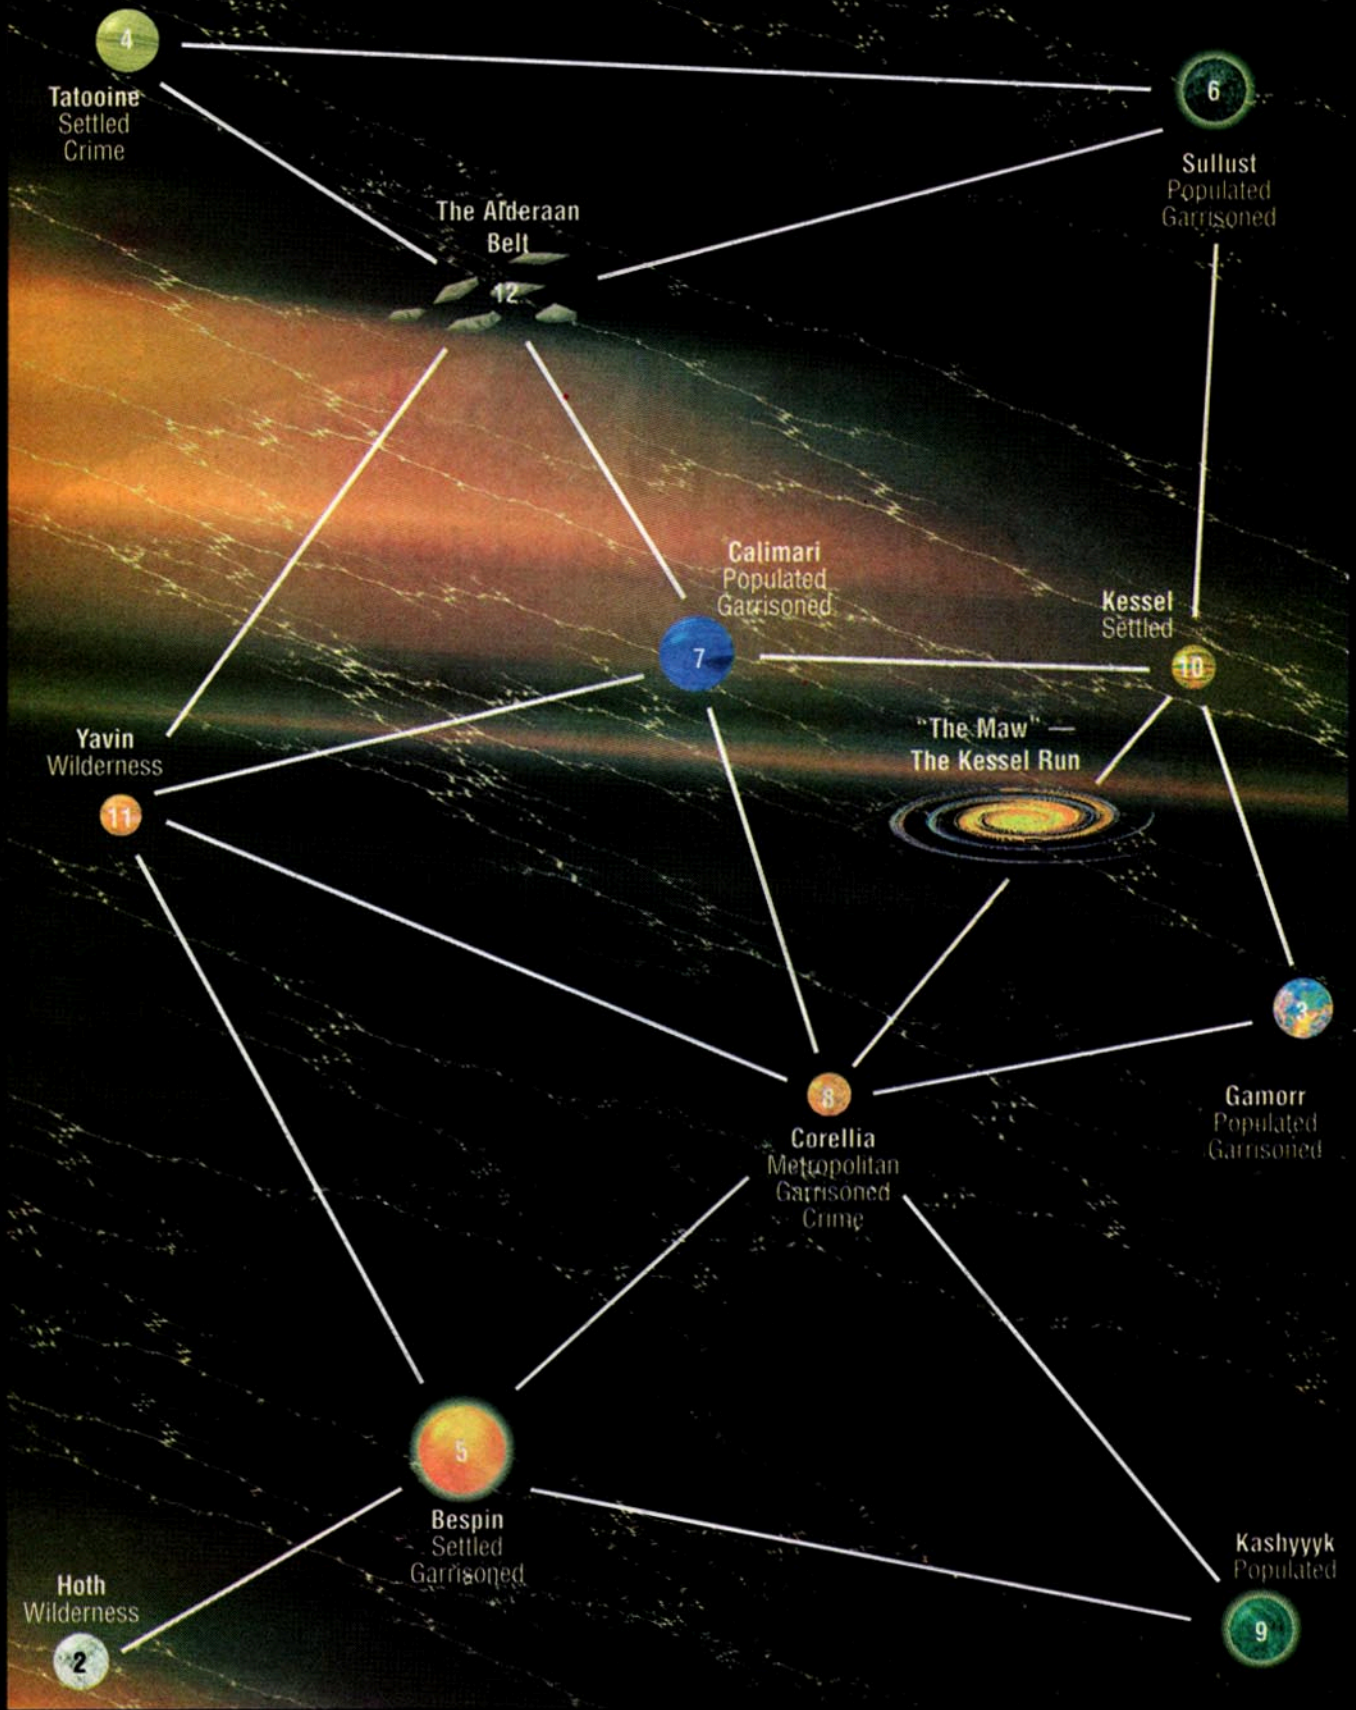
4
Tatooine
Settled
Crime

6
Sullust
Populated
Garrisoned

The Alderaan Belt
12

Calimari
Populated
Garrisoned
7

Kessel
Settled
10

"The Maw" — The Kessel Run

Yavin
Wilderness
11

3
Gamorr
Populated
Garrisoned

8
Corellia
Metropolitan
Garrisoned
Crime

5
Bespin
Settled
Garrisoned

Hoth
Wilderness
2

Kashyyyk
Populated
9